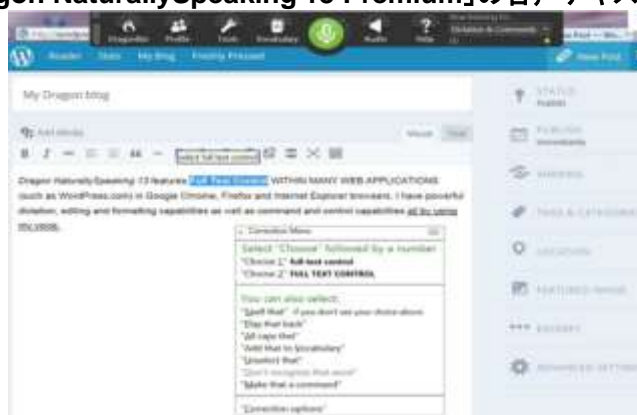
agon NaturallySpeaking 13 Premium]の台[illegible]

DragonBar Profile Tools Vocabulary Audio Help

Dictation & Commands

Reader Stats My Blog Freshly Pressed

New Post

My Dragon blog

Add Media

Visual Text

select full text control

Dragon NaturallySpeaking 13 features Full Text Control WITHIN MANY WEB APPLICATIONS (such as WordPress.com) in Google Chrome, Firefox and Internet Explorer browsers. I have powerful dictation, editing and formatting capabilities as well as command and control capabilities all by using my voice.

Correction Menu

Select "Choose" followed by a number:
"Choose 1" full text control
"Choose 2" FULL TEXT CONTROL

You can also select:
"Spell that" - if you don't see your choice above
"Play that back"
"All caps that"
"Add that to Vocabulary"
"Unselect that"
"Don't recognize that word"
"Make that a command"

"Correction options"

STATUS
Publish

PUBLISH
Immediately

SHARING

TAGS & CATEGORIES

LOCATION

FEATURED IMAGE

EXCERPT

ADVANCED SETTINGS